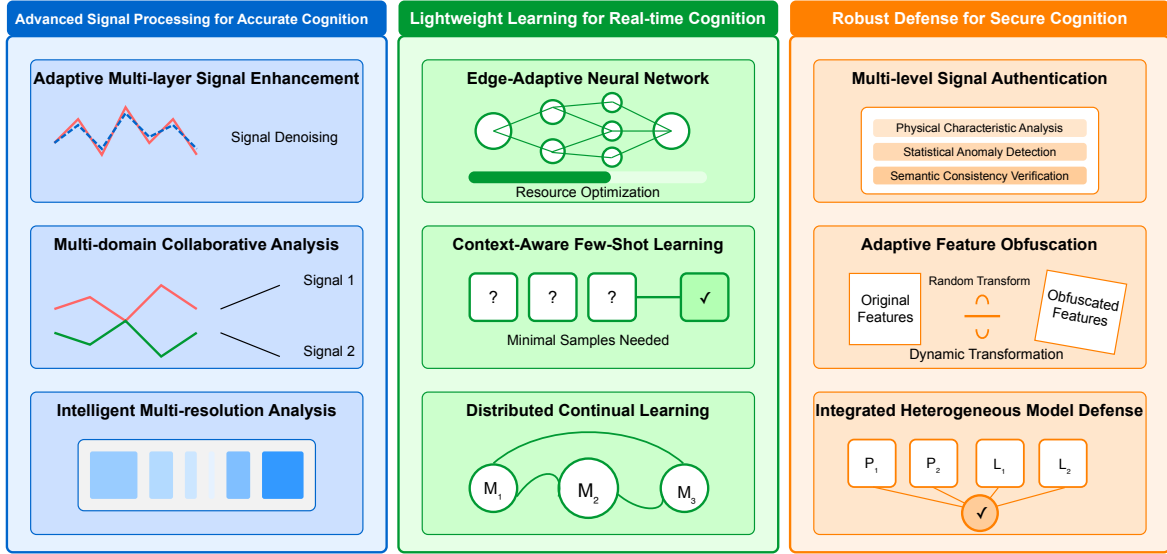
Advanced Signal Processing for Accurate Cognition

Adaptive Multi-layer Signal Enhancement

Signal Denoising

Multi-domain Collaborative Analysis

Signal 1

Signal 2

Intelligent Multi-resolution Analysis

Lightweight Learning for Real-time Cognition

Edge-Adaptive Neural Network

Resource Optimization

Context-Aware Few-Shot Learning

? ? ? ✓

Minimal Samples Needed

Distributed Continual Learning

$M_1$ $M_2$ $M_3$

Robust Defense for Secure Cognition

Multi-level Signal Authentication

Physical Characteristic Analysis

Statistical Anomaly Detection

Semantic Consistency Verification

Adaptive Feature Obfuscation

Original Features

Random Transform

Obfuscated Features

Dynamic Transformation

Integrated Heterogeneous Model Defense

$P_1$ $P_2$ $L_1$ $L_2$

✓